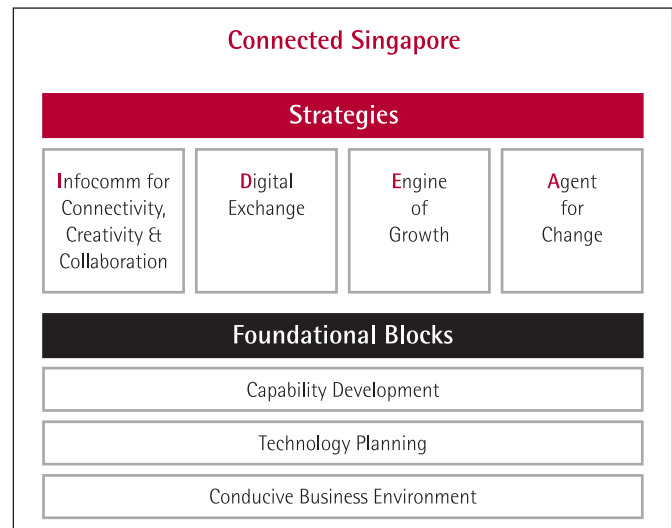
Connected Singapore

Strategies

Infocomm for Connectivity, Creativity & Collaboration

Digital Exchange

Engine of Growth

Agent for Change

Foundational Blocks

Capability Development

Technology Planning

Conducive Business Environment